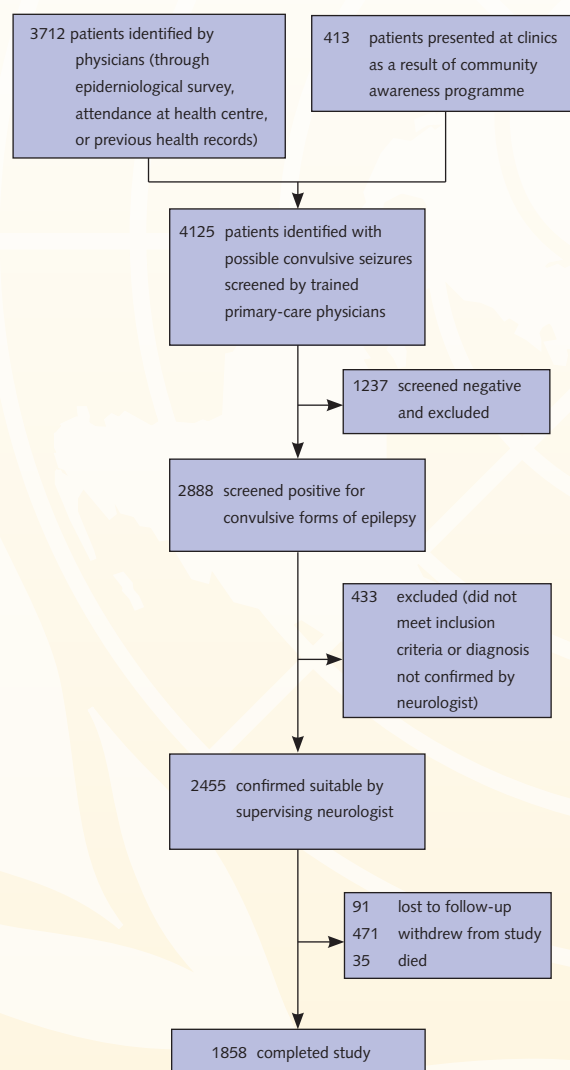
3712 patients identified by physicians (through epiderniological survey, attendance at health centre, or previous health records)

413 patients presented at clinics as a result of community awareness programme

4125 patients identified with possible convulsive seizures screened by trained primary-care physicians

1237 screened negative and excluded

2888 screened positive for convulsive forms of epilepsy

433 excluded (did not meet inclusion criteria or diagnosis not confirmed by neurologist)

2455 confirmed suitable by supervising neurologist

91 lost to follow-up
471 withdrew from study
35 died

1858 completed study